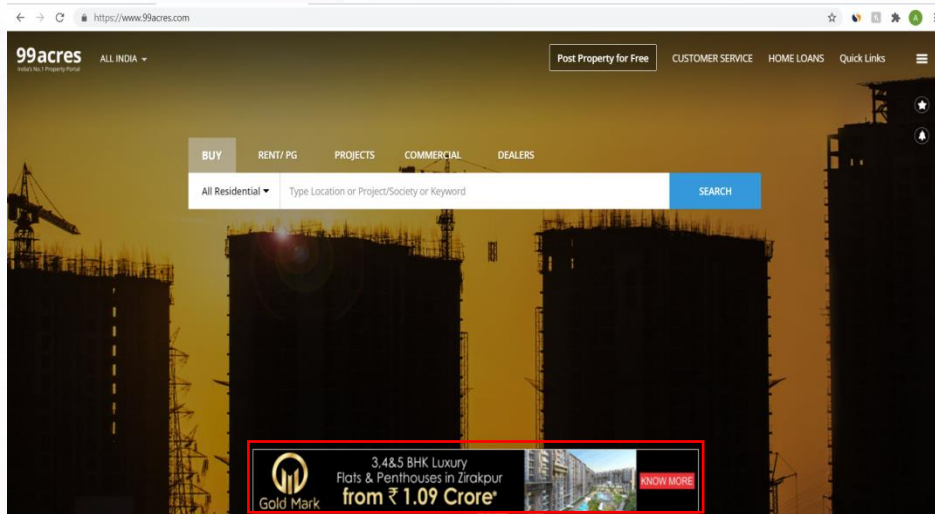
https://www.99acres.com

99acres
India's No.1 Property Portal

ALL INDIA

Post Property for Free

CUSTOMER SERVICE

HOME LOANS

Quick Links

BUY

RENT/ PG

PROJECTS

COMMERCIAL

DEALERS

All Residential

Type Location or Project/Society or Keyword

SEARCH

Gold Mark

3,4&5 BHK Luxury
Flats & Penthouses in Zirakpur
from ₹ 1.09 Crore*

KNOW MORE